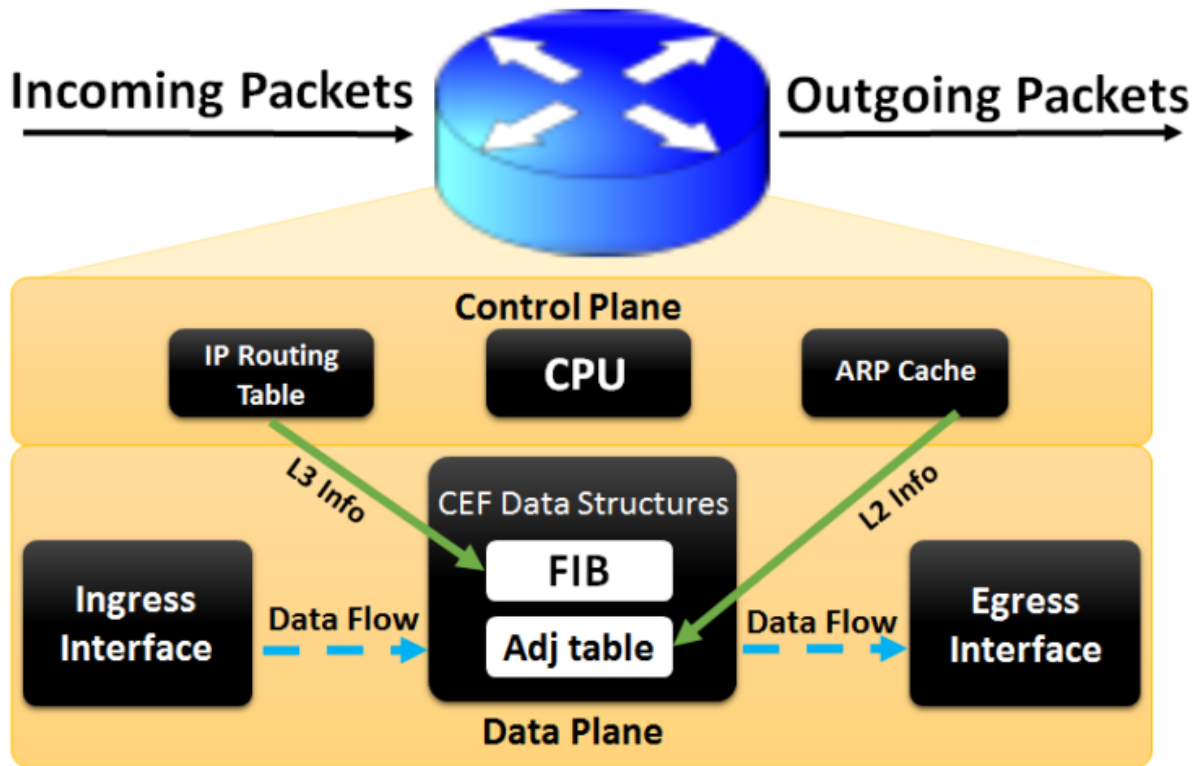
Incoming Packets

Outgoing Packets

Control Plane

IP Routing Table

CPU

ARP Cache

L3 Info

L2 Info

CEF Data Structures

FIB

Adj table

Ingress Interface

Data Flow

Data Flow

Egress Interface

Data Plane